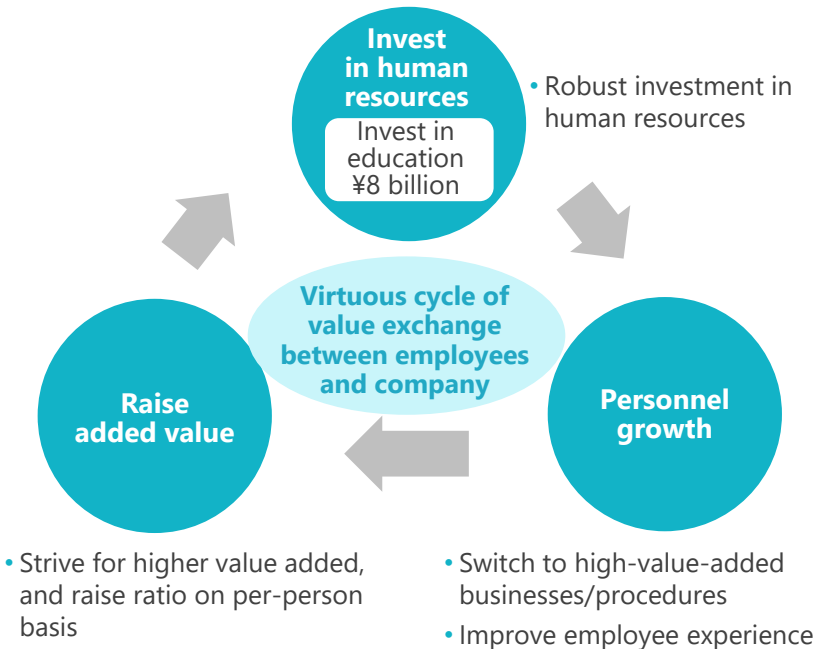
Invest in human resources

Invest in education ¥8 billion

• Robust investment in human resources

Virtuous cycle of value exchange between employees and company

Raise added value

Personnel growth

• Strive for higher value added, and raise ratio on per-person basis

• Switch to high-value-added businesses/procedures

• Improve employee experience